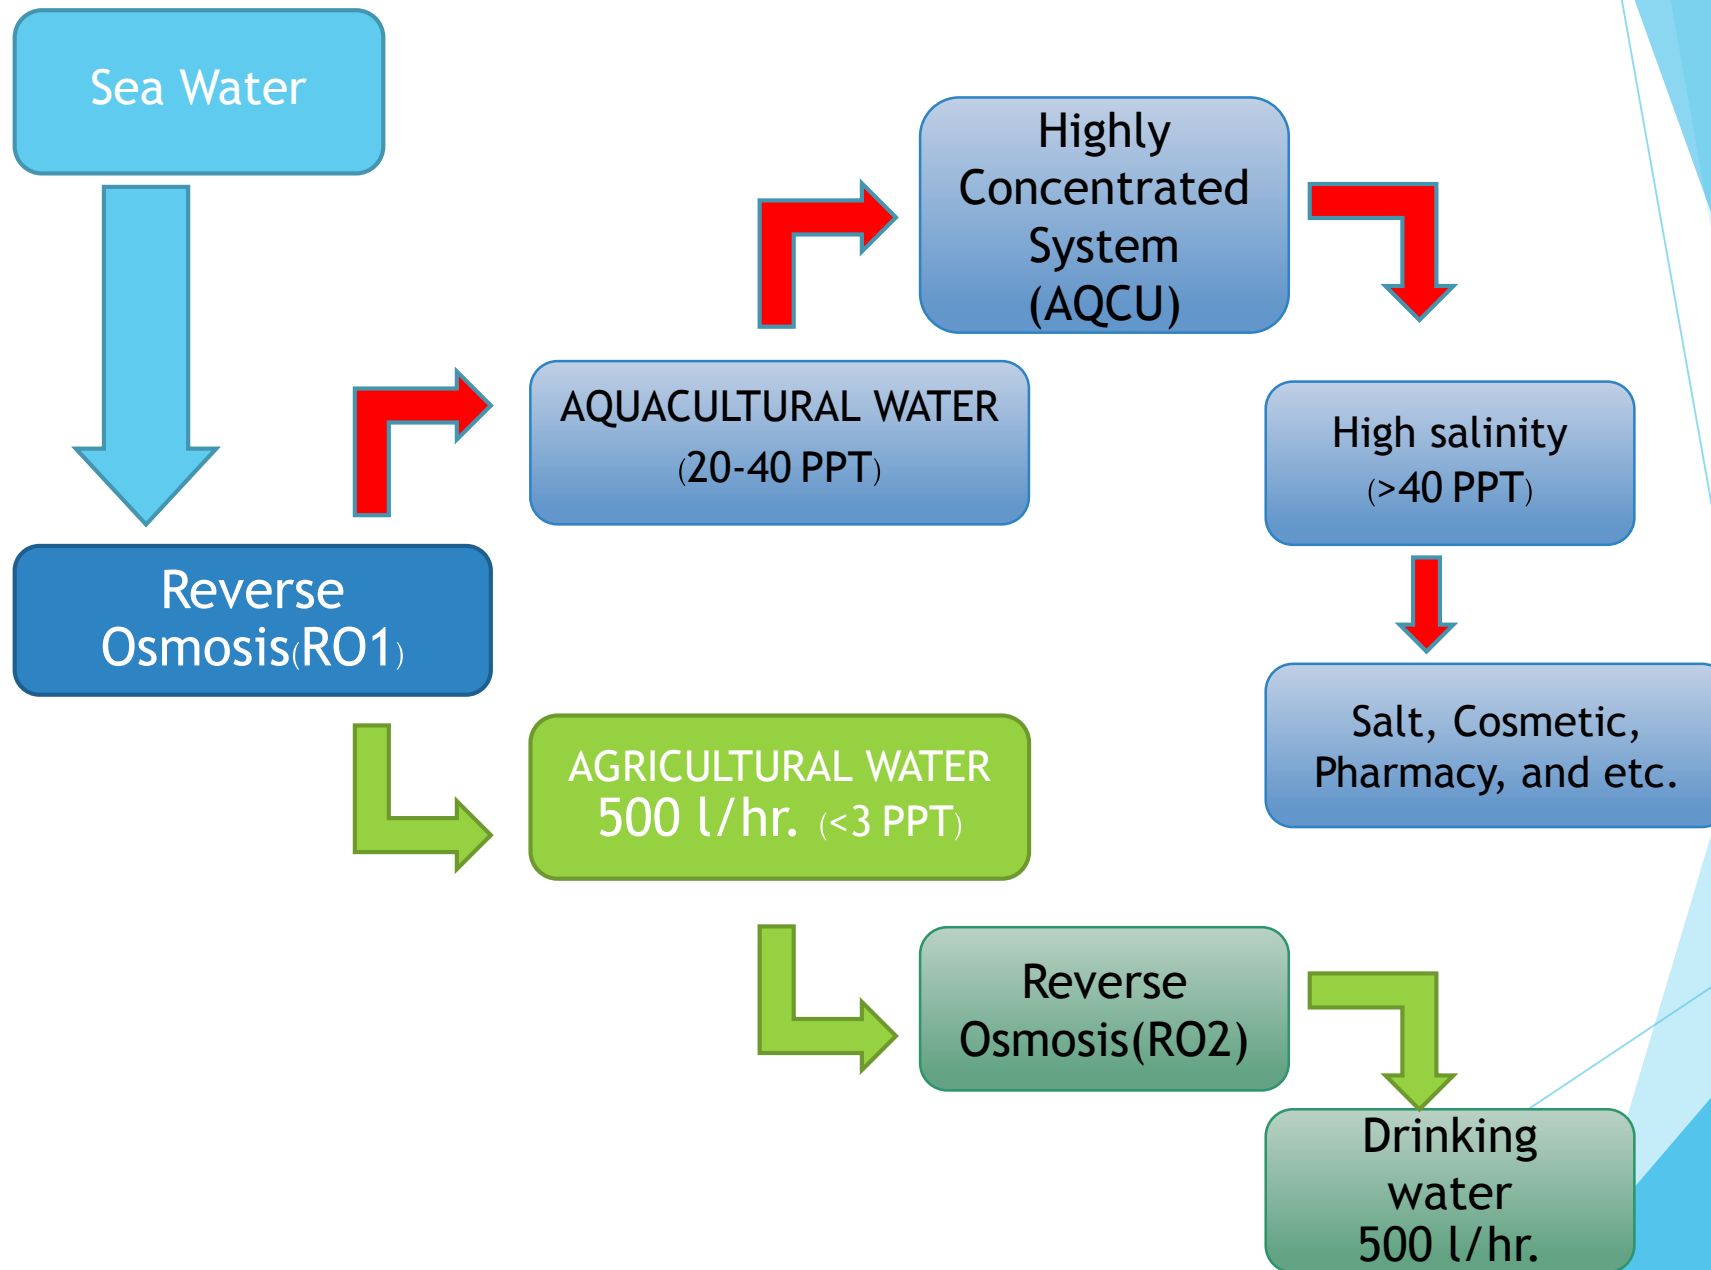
Sea Water

Reverse Osmosis(RO1)

AQUACULTURAL WATER (20-40 PPT)

Highly Concentrated System (AQCU)

High salinity (>40 PPT)

Salt, Cosmetic, Pharmacy, and etc.

AGRICULTURAL WATER 500 l/hr. (<3 PPT)

Reverse Osmosis(RO2)

Drinking water 500 l/hr.